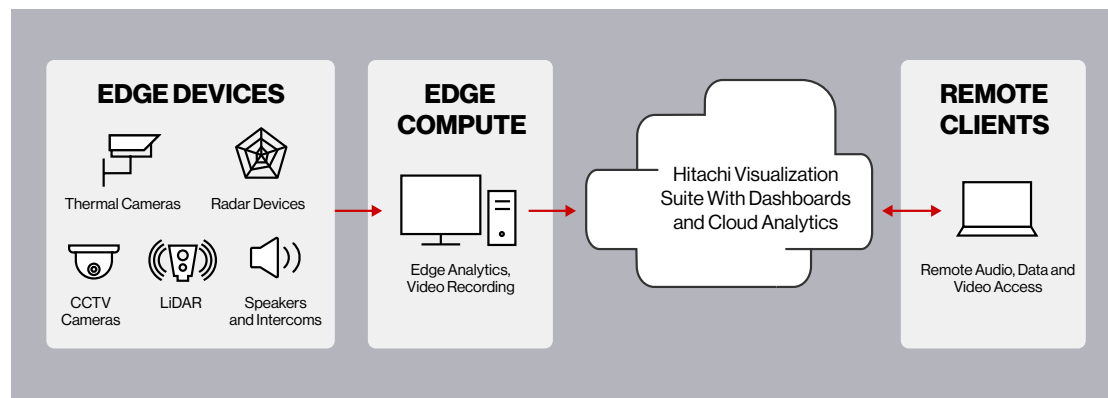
EDGE DEVICES

Thermal Cameras

Radar Devices

CCTV Cameras

LiDAR

Speakers and Intercoms

EDGE COMPUTE

Edge Analytics, Video Recording

Hitachi Visualization Suite With Dashboards and Cloud Analytics

REMOTE CLIENTS

Remote Audio, Data and Video Access